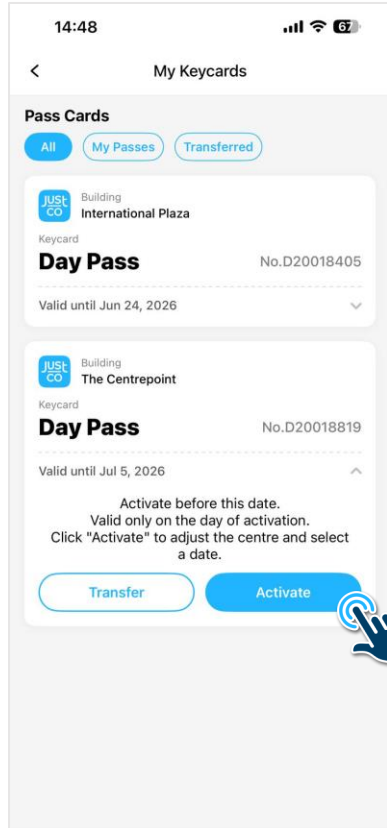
14:48

67

<

My Keycards

Pass Cards

All

My Passes

Transferred

JUSt CO

Building

International Plaza

Keycard

Day Pass

No.D20018405

Valid until Jun 24, 2026

JUSt CO

Building

The Centrepoint

Keycard

Day Pass

No.D20018819

Valid until Jul 5, 2026

Activate before this date.
Valid only on the day of activation.
Click "Activate" to adjust the centre and select a date.

Transfer

Activate